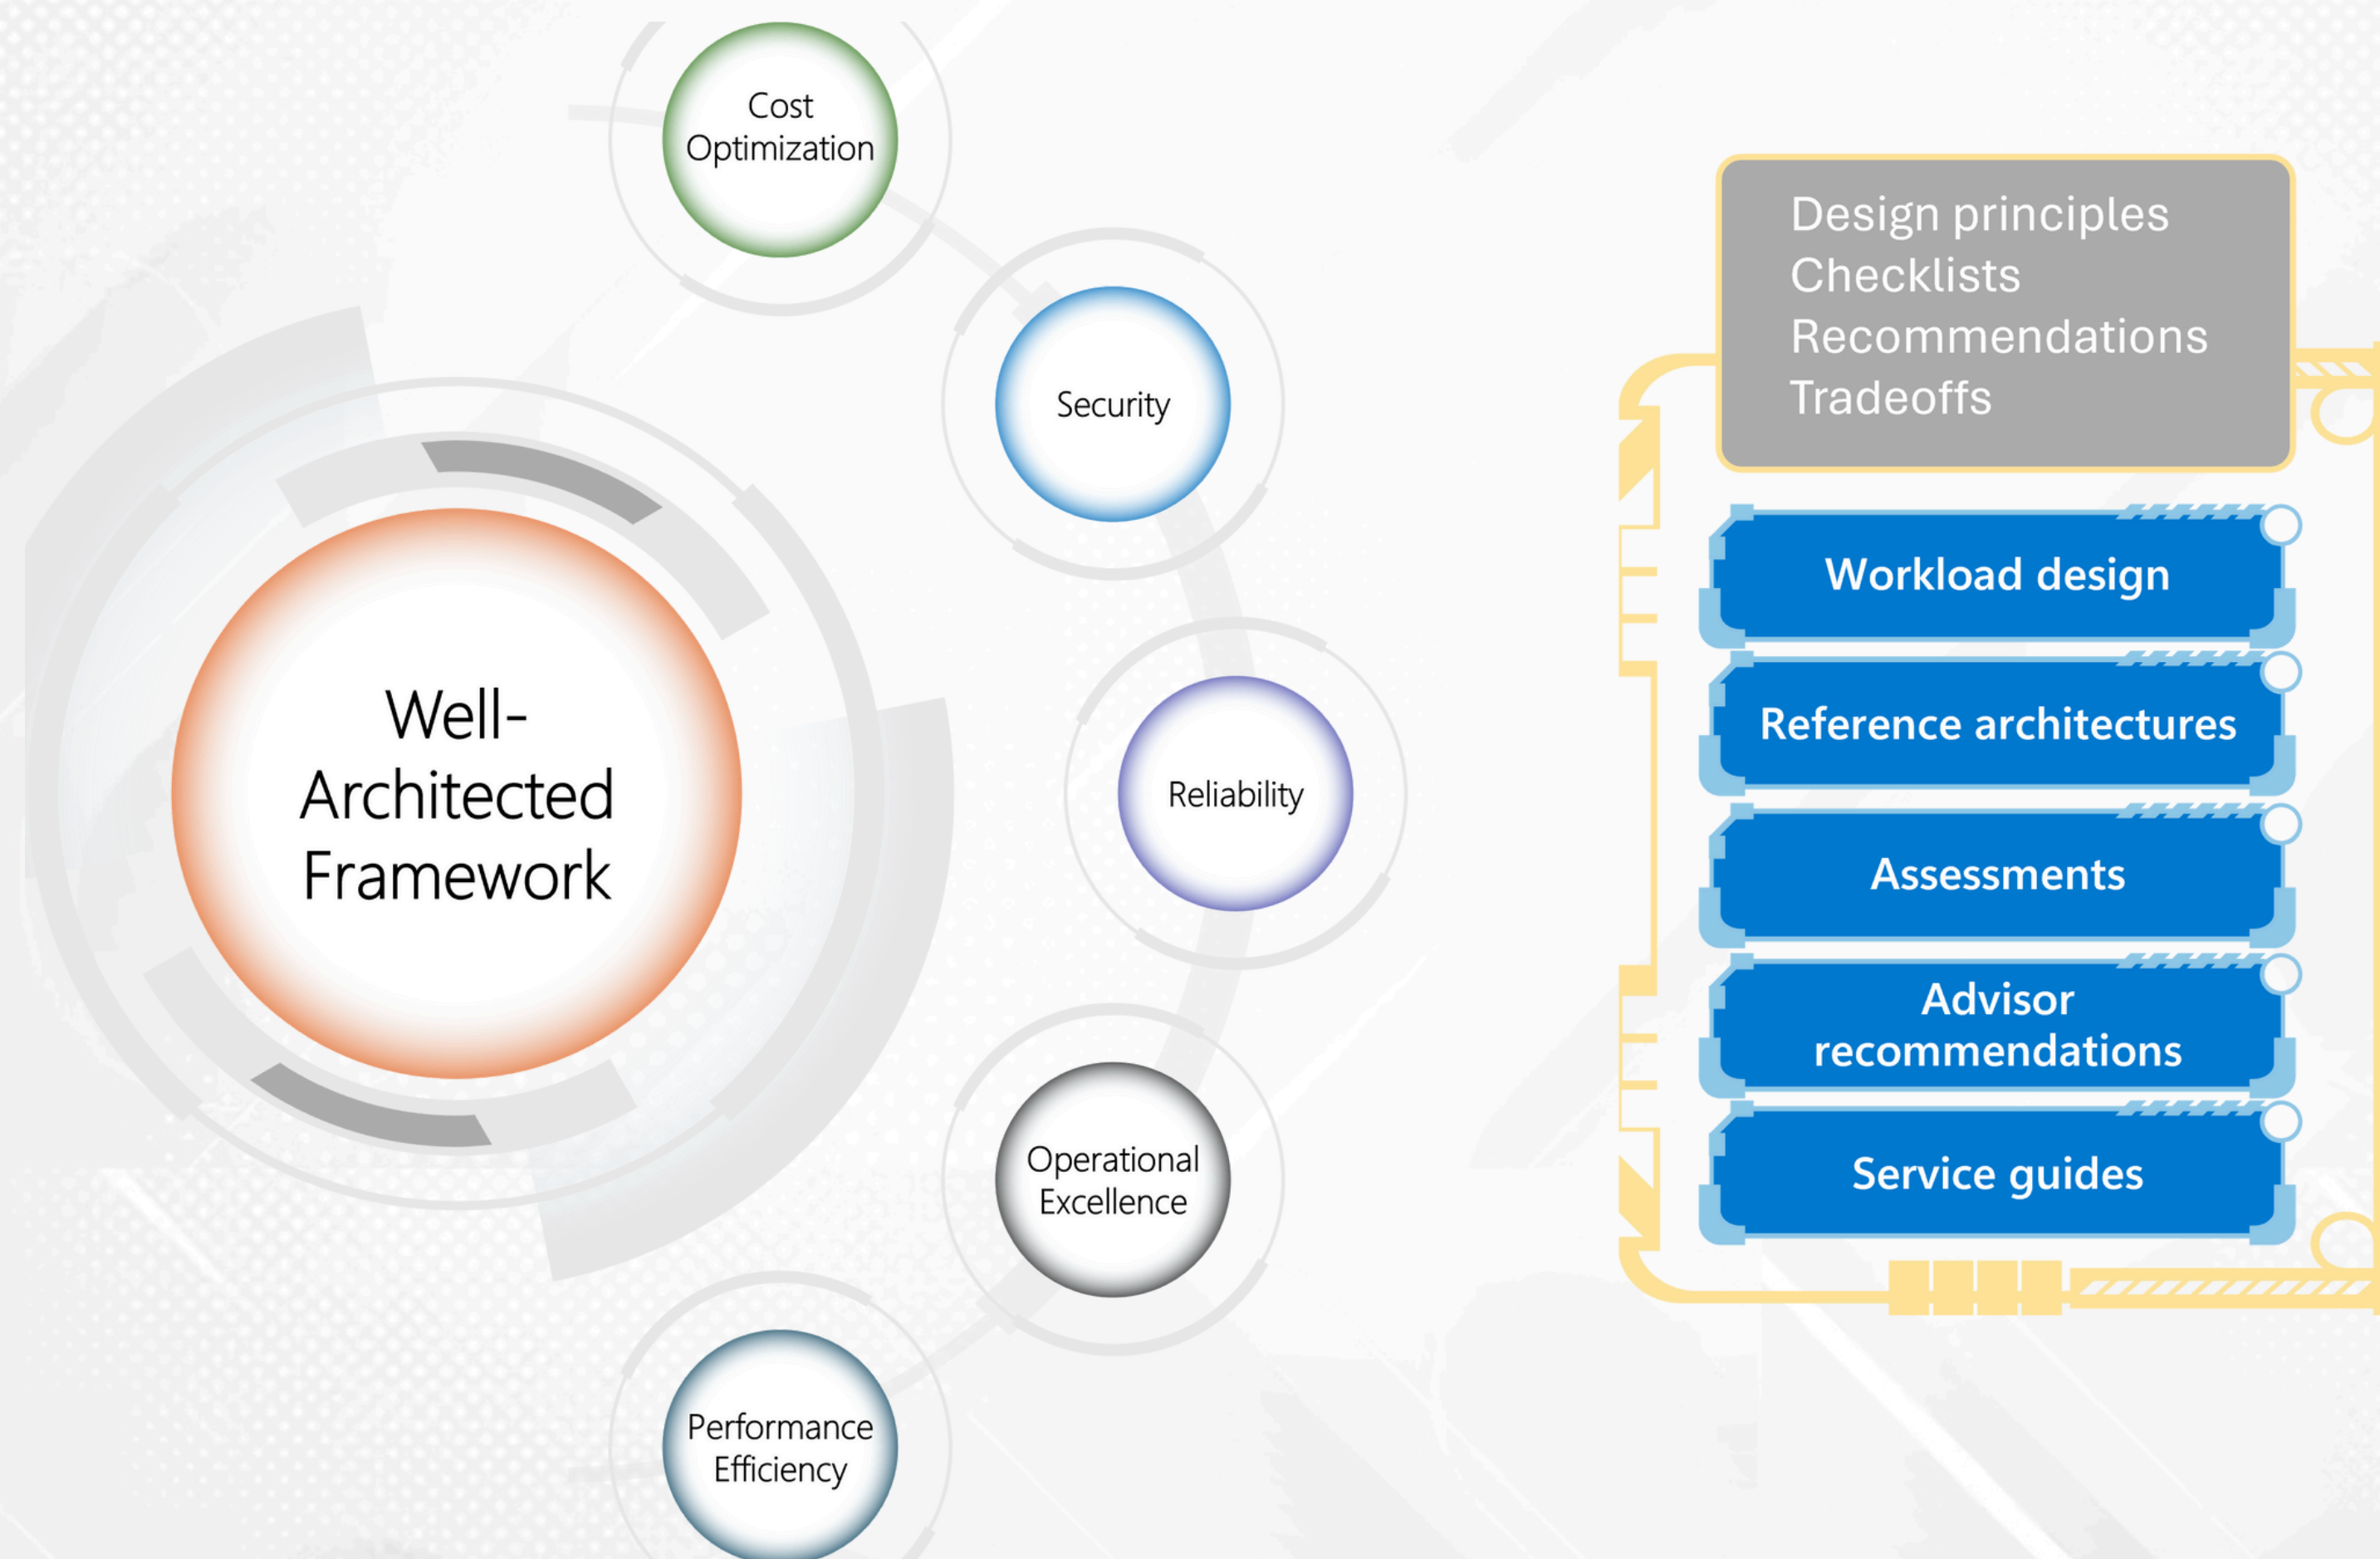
Well-Architected Framework

Cost Optimization

Security

Reliability

Operational Excellence

Performance Efficiency

Design principles
Checklists
Recommendations
Tradeoffs

Workload design

Reference architectures

Assessments

Advisor recommendations

Service guides